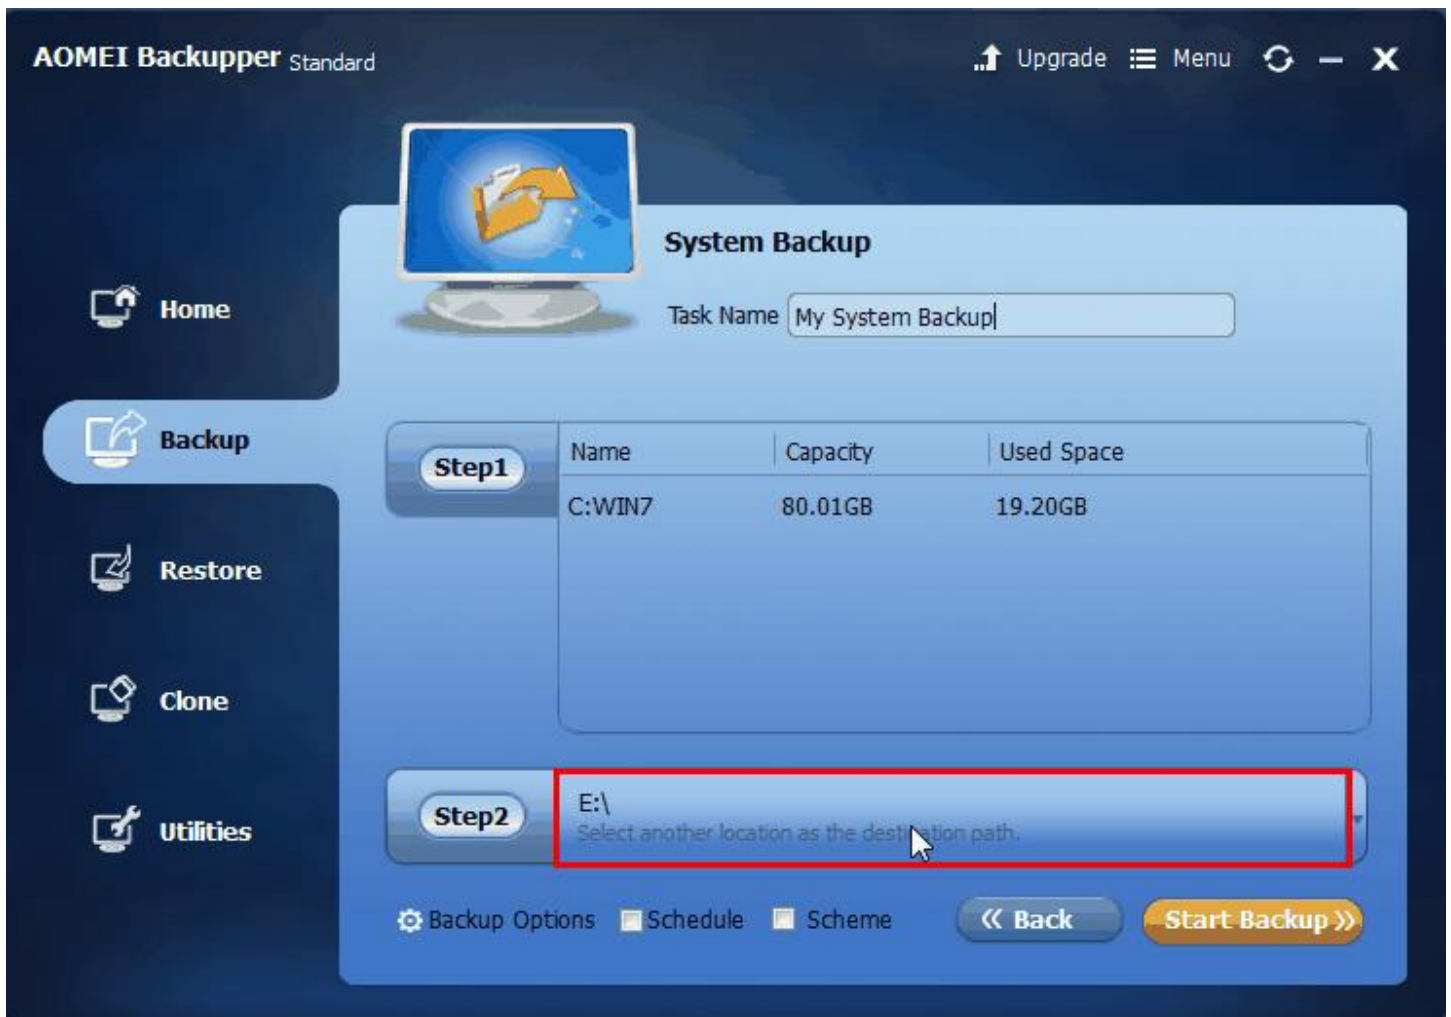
AOMEI Backupper Standard

Upgrade Menu

Home

Backup

Restore

Clone

Utilities

System Backup

Task Name My System Backup

Step1

| Name | Capacity | Used Space |
|---|---|---|
| C:WIN7 | 80.01GB | 19.20GB |

Step2

E:\
Select another location as the destination path.

Backup Options Schedule Scheme « Back Start Backup »